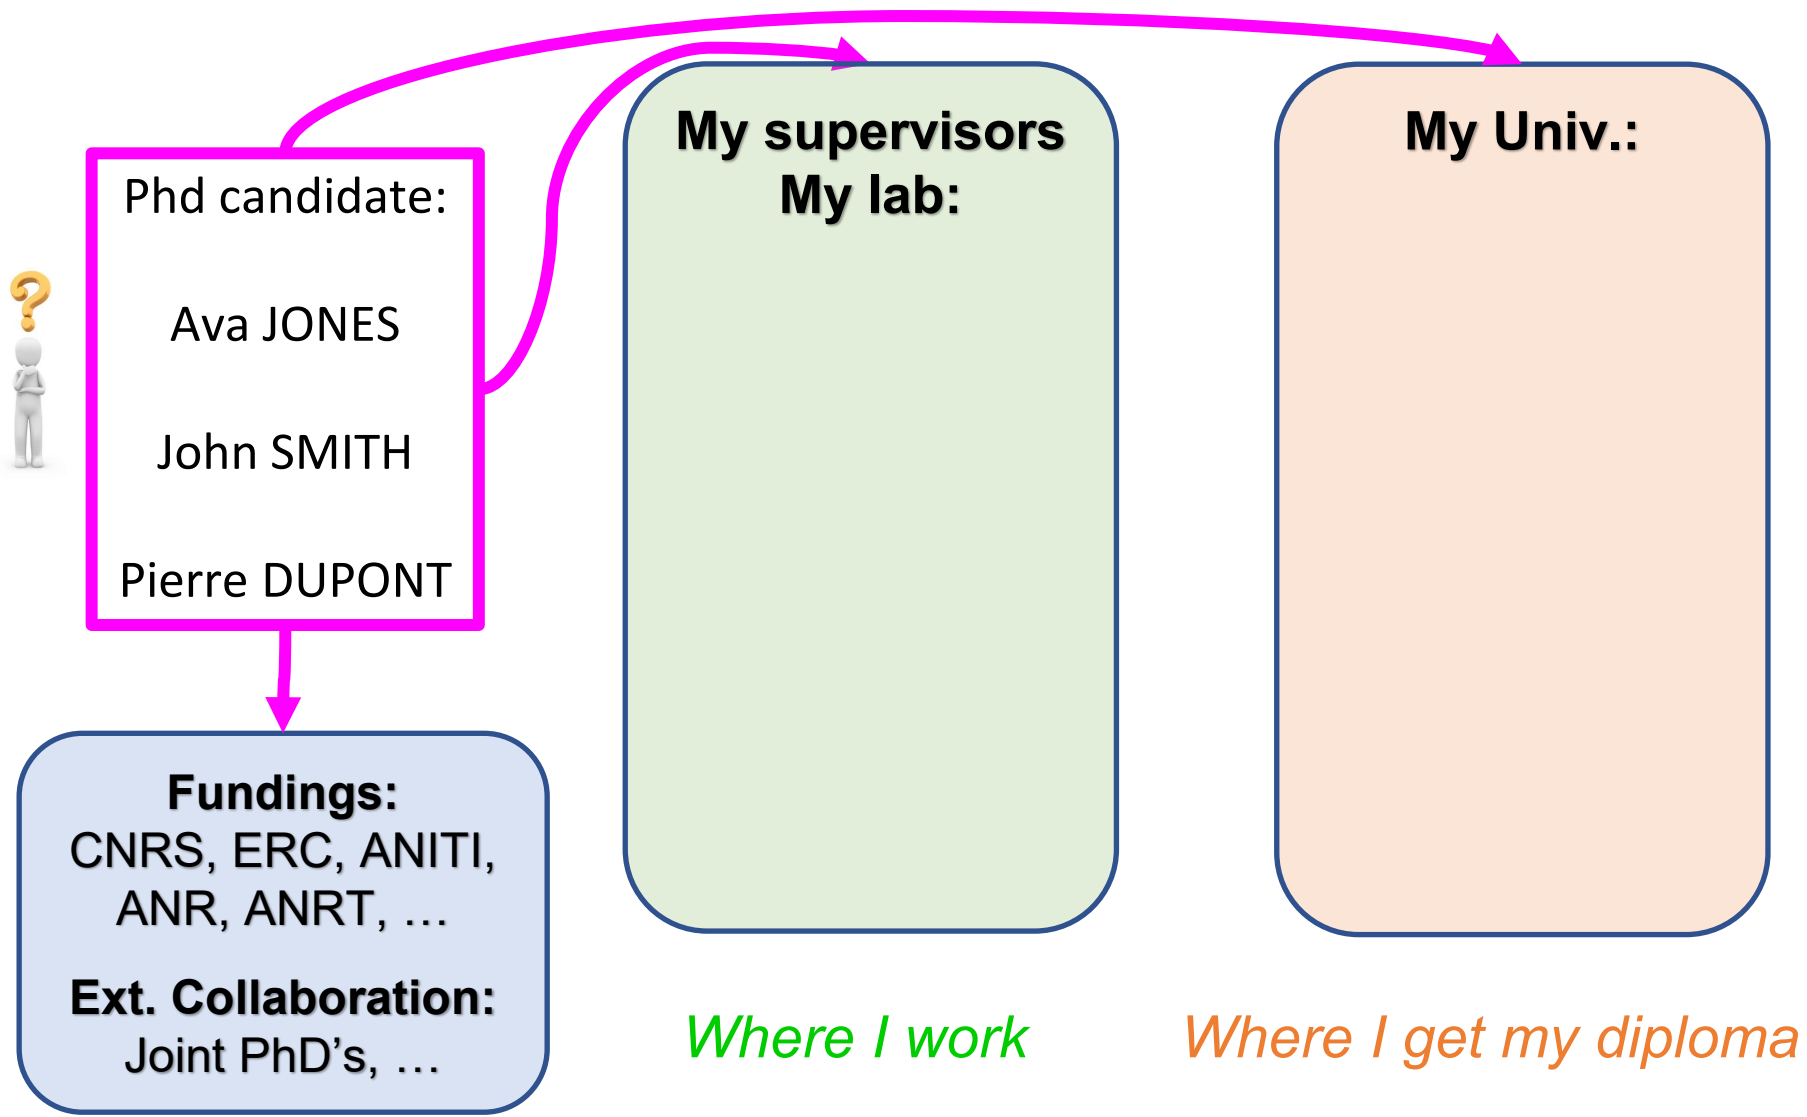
Phd candidate:

Ava JONES

John SMITH

Pierre DUPONT

My supervisors
My lab:

My Univ.:

Fundings:
CNRS, ERC, ANITI, ANR, ANRT, …

Ext. Collaboration:
Joint PhD’s, …

Where I work

Where I get my diploma